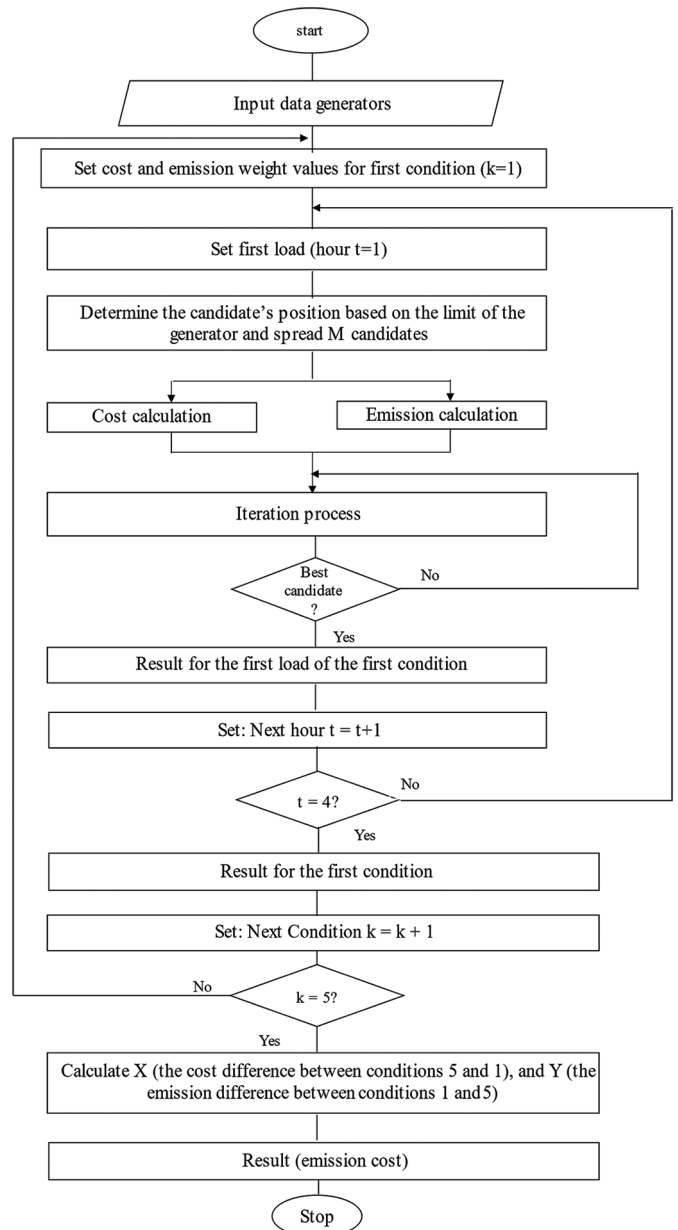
start

Input data generators

Set cost and emission weight values for first condition (k=1)

Set first load (hour t=1)

Determine the candidate's position based on the limit of the generator and spread M candidates

Cost calculation

Emission calculation

Iteration process

Best candidate ?

No

Yes

Result for the first load of the first condition

Set: Next hour t = t+1

t = 4?

No

Yes

Result for the first condition

Set: Next Condition k = k + 1

No

k = 5?

Yes

Calculate X (the cost difference between conditions 5 and 1), and Y (the emission difference between conditions 1 and 5)

Result (emission cost)

Stop